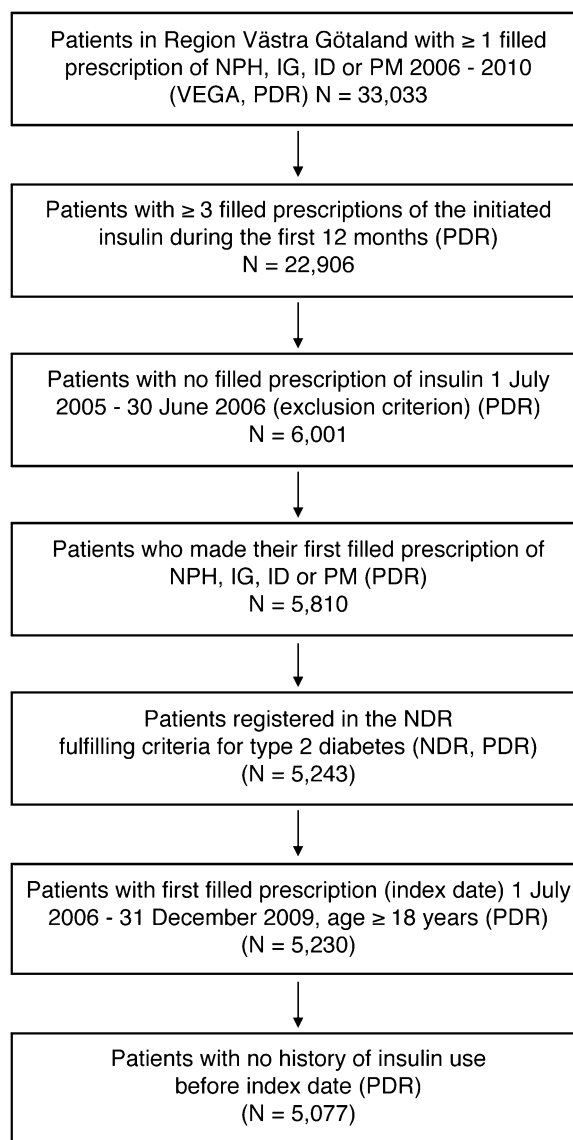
Patients in Region Västra Götaland with ≥ 1 filled prescription of NPH, IG, ID or PM 2006 - 2010 (VEGA, PDR) N = 33,033

Patients with ≥ 3 filled prescriptions of the initiated insulin during the first 12 months (PDR) N = 22,906

Patients with no filled prescription of insulin 1 July 2005 - 30 June 2006 (exclusion criterion) (PDR) N = 6,001

Patients who made their first filled prescription of NPH, IG, ID or PM (PDR) N = 5,810

Patients registered in the NDR fulfilling criteria for type 2 diabetes (NDR, PDR) (N = 5,243)

Patients with first filled prescription (index date) 1 July 2006 - 31 December 2009, age ≥ 18 years (PDR) (N = 5,230)

Patients with no history of insulin use before index date (PDR) (N = 5,077)